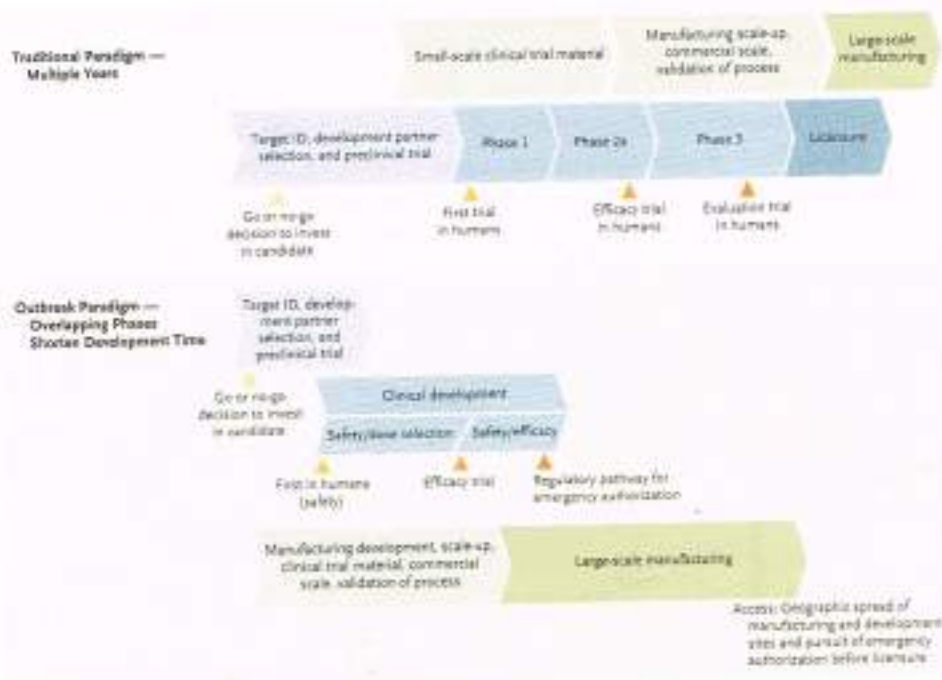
Traditional Paradigm — Multiple Years

Small-scale clinical trial material

Manufacturing scale-up, commercial scale, validation of process

Large-scale manufacturing

Target ID, development partner selection, and preclinical trial

Phase 1

Phase 2a

Phase 3

Licensure

Go or no-go decision to invest in candidate

First trial in humans

Efficacy trial in humans

Evaluation trial in humans

Outbreak Paradigm — Overlapping Phases Shorter Development Time

Target ID, development partner selection, and preclinical trial

Go or no-go decision to invest in candidate

Clinical development

Safety/dose selection

Safety/efficacy

First in humans (safety)

Efficacy trial

Regulatory pathway for emergency authorization

Manufacturing development, scale-up, clinical trial material, commercial scale, validation of process

Large-scale manufacturing

Access: Geographic spread of manufacturing and development sites and pursuit of emergency authorization before licensure